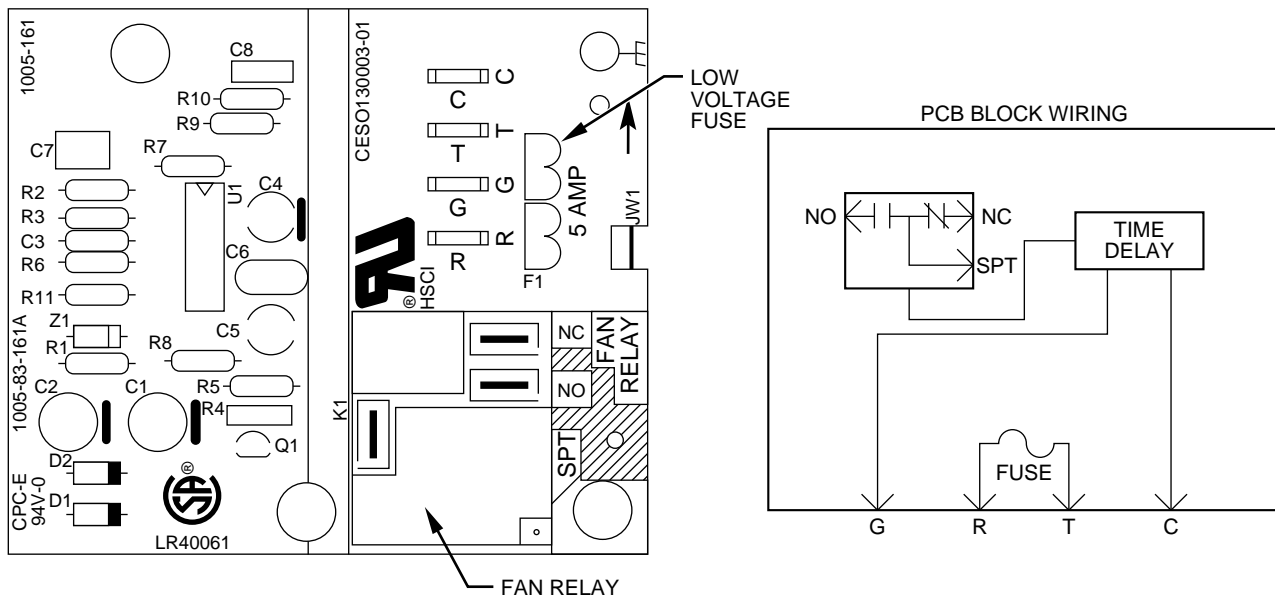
1005-161

C8

R10

R9

C7

R7

R2

R3

C3

R6

U1

C4

C6

R11

Z1

R1

R8

C5

1005-83-161A

C2

C1

R5

R4

Q1

D2

D1

CPC-E
94V-0

LR40061

CESO130003-01

C

C

T

T

G

G

R

R

5 AMP

JW1

F1

HSCI

NC

NO

FAN RELAY

K1

SPT

LOW VOLTAGE FUSE

FAN RELAY

PCB BLOCK WIRING

NO

NC

SPT

TIME DELAY

FUSE

G

R

T

C